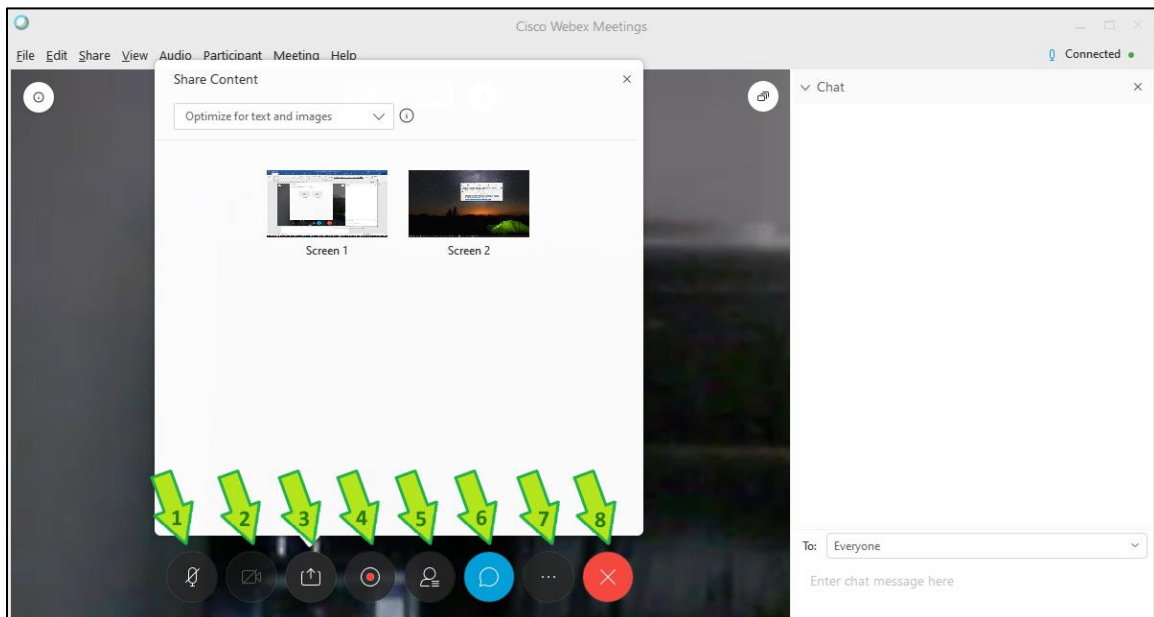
Cisco Webex Meetings

File Edit Share View Audio Participant Meeting Help

Connected

Share Content

Optimize for text and images

Screen 1

Screen 2

Chat

1 2 3 4 5 6 7 8

To: Everyone

Enter chat message here